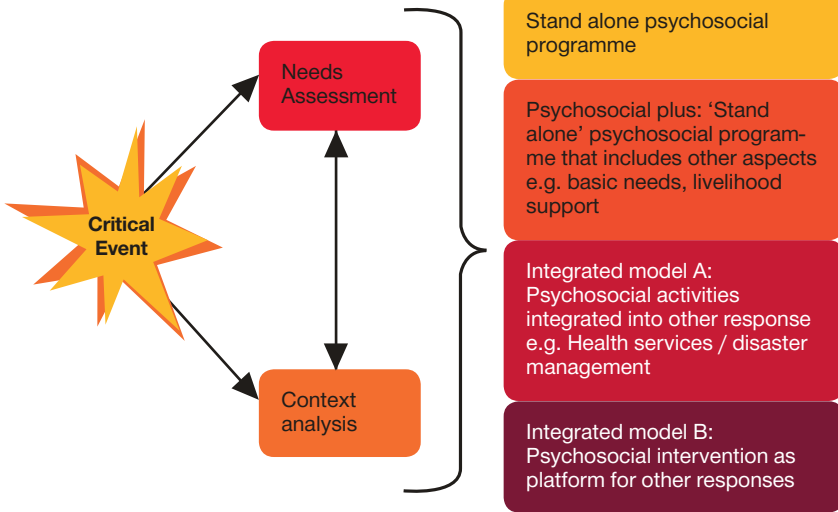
Critical Event

Needs Assessment

Context analysis

Stand alone psychosocial programme

Psychosocial plus: 'Stand alone' psychosocial programme that includes other aspects e.g. basic needs, livelihood support

Integrated model A: Psychosocial activities integrated into other response e.g. Health services / disaster management

Integrated model B: Psychosocial intervention as platform for other responses